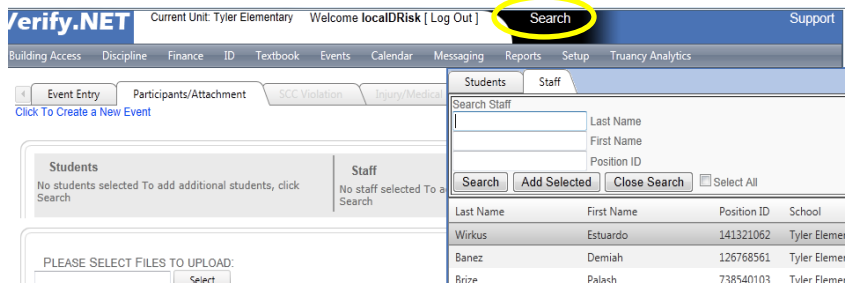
Verify.NET Current Unit: Tyler Elementary Welcome localDRisk [ Log Out ] Search Support

Building Access Discipline Finance ID Textbook Events Calendar Messaging Reports Setup Truancy Analytics

Event Entry Participants/Attachment SCC Violation Injury/Medical

Click To Create a New Event

Students
No students selected To add additional students, click Search

Staff
No staff selected To a
Search

PLEASE SELECT FILES TO UPLOAD:
Select

Students Staff

Search Staff
Last Name
First Name
Position ID
Search Add Selected Close Search Select All

| Last Name | First Name | Position ID | School |
|---|---|---|---|
| Wirkus | Estuardo | 141321062 | Tyler Elemen |
| Banez | Demiah | 126768561 | Tyler Elemen |
| Brize | Palash | 738540103 | Tyler Elemen |